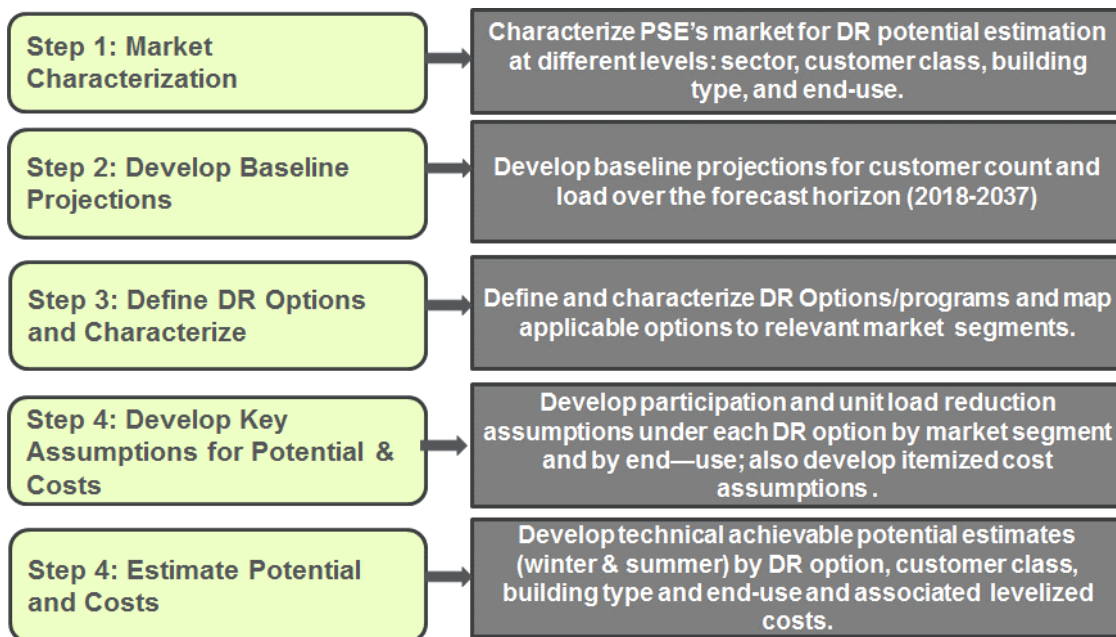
Step 1: Market Characterization

Characterize PSE's market for DR potential estimation at different levels: sector, customer class, building type, and end-use.

Step 2: Develop Baseline Projections

Develop baseline projections for customer count and load over the forecast horizon (2018-2037)

Step 3: Define DR Options and Characterize

Define and characterize DR Options/programs and map applicable options to relevant market segments.

Step 4: Develop Key Assumptions for Potential & Costs

Develop participation and unit load reduction assumptions under each DR option by market segment and by end—use; also develop itemized cost assumptions .

Step 4: Estimate Potential and Costs

Develop technical achievable potential estimates (winter & summer) by DR option, customer class, building type and end-use and associated levelized costs.